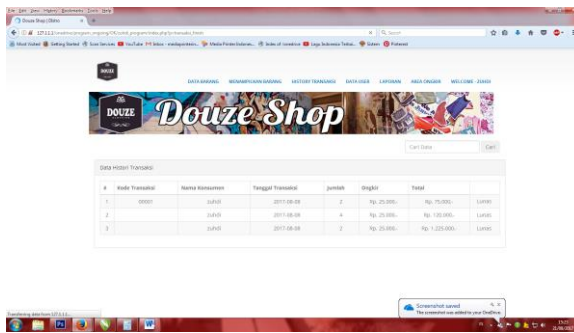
File Edit View History Bookmarks Tools Help

Douze Shop | Dabo

127.0.0.1/creative/program_ongoing/OK/soloid_program/index.php?p=transaksi_histori

Search

Most Visited Getting Started Scan Services YouTube Inbox Media Pintar Internet Index of /creative Logo Indonesia Terbai Gutem Pinterest

DOUZE

DATA BARANG MENAMPILKAN BARANG HISTORY TRANSAKSI DATA USER LAPORAN AREA ONGKIR WELCOME : ZUHDI

DOUZE

Douze Shop

Cari Data

Cari

Data Histori Transaksi

| # | Kode Transaksi | Nama Konsumen | Tanggal Transaksi | Jumlah | Ongkir | Total | |
|---|---|---|---|---|---|---|---|
| 1 | 00001 | zuhdi | 2017-08-08 | 2 | Rp. 25.000,- | Rp. 75.000,- | Lunas |
| 2 | | zuhdi | 2017-08-08 | 4 | Rp. 25.000,- | Rp. 130.000,- | Lunas |
| 3 | | zuhdi | 2017-08-08 | 2 | Rp. 25.000,- | Rp. 1.225.000,- | Lunas |

Transferring data from 127.0.0.1...

Screenshot saved
The screenshot was added to your OneDrive.

15:11
21/08/2017